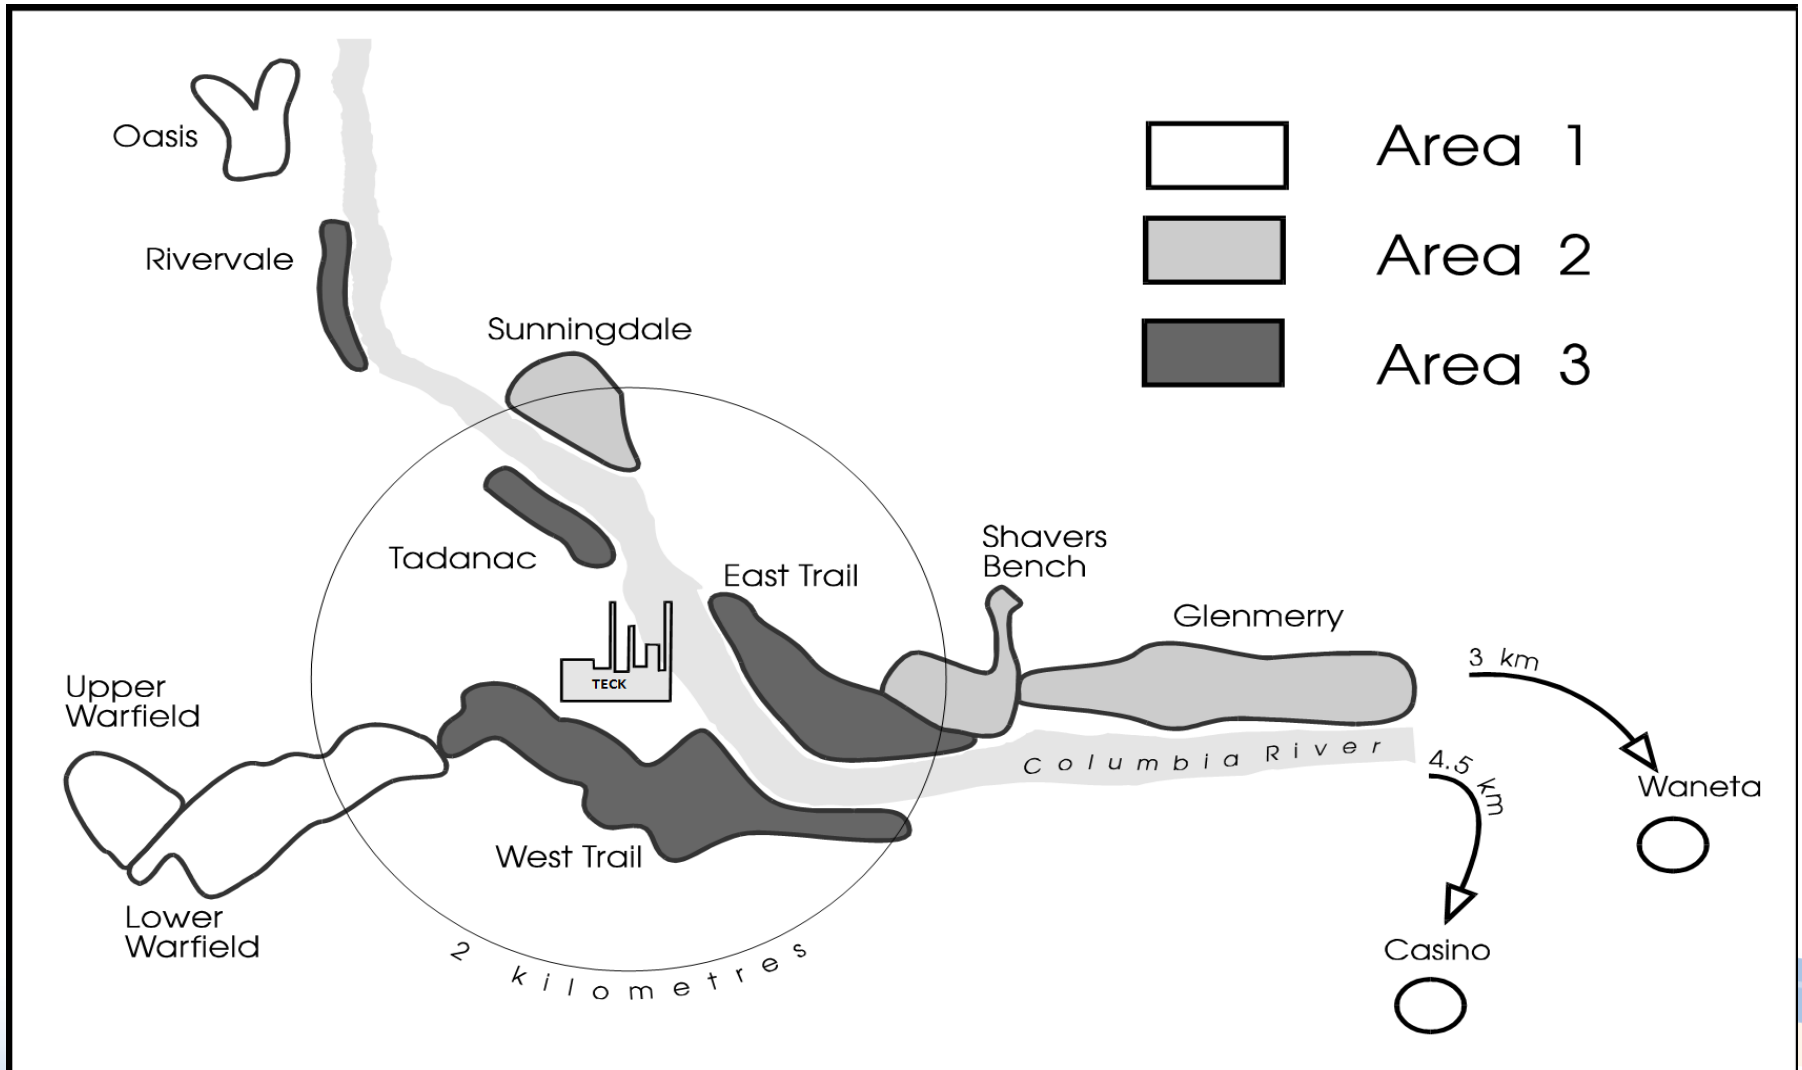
Area 1
Area 2
Area 3

Oasis

Rivervale

Sunningdale

Tadanac

East Trail

Shavers Bench

Glenmerry

TECK

Upper Warfield

Lower Warfield

West Trail

Columbia River

3 km

Waneta

4.5 km

Casino

2 kilometres